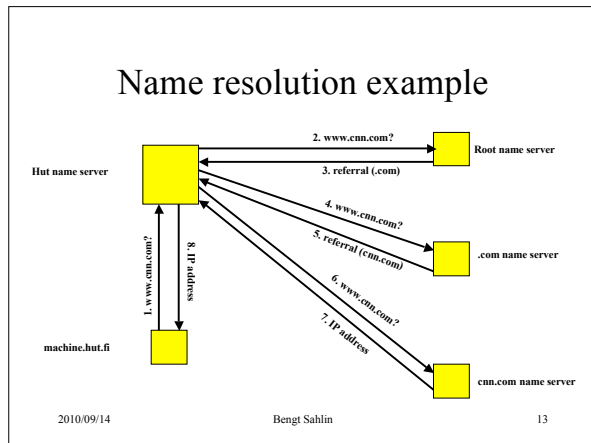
Name resolution example

Hut name server

2. www.cnn.com?

3. referral (.com)

Root name server

4. www.cnn.com?

5. referral (cnn.com)

.com name server

1. www.cnn.com?

8. IP address

6. www.cnn.com?

7. IP address

machine.hut.fi

cnn.com name server

2010/09/14

Bengt Sahlin

13